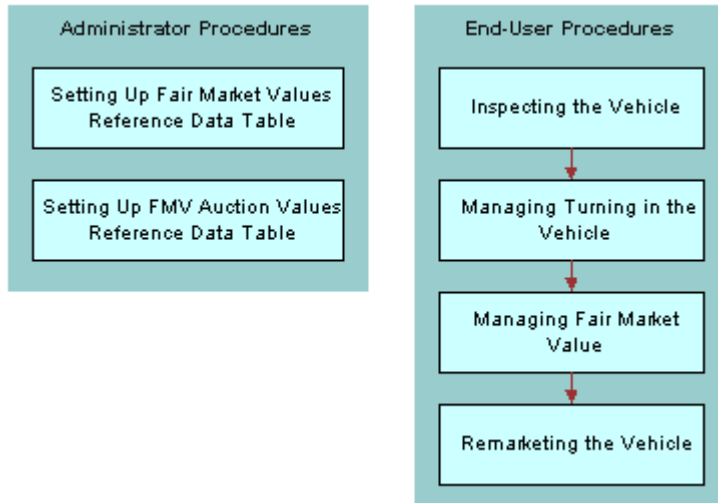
Administrator Procedures

Setting Up Fair Market Values Reference Data Table

Setting Up FMV Auction Values Reference Data Table

End-User Procedures

Inspecting the Vehicle

Managing Turning in the Vehicle

Managing Fair Market Value

Remarketing the Vehicle